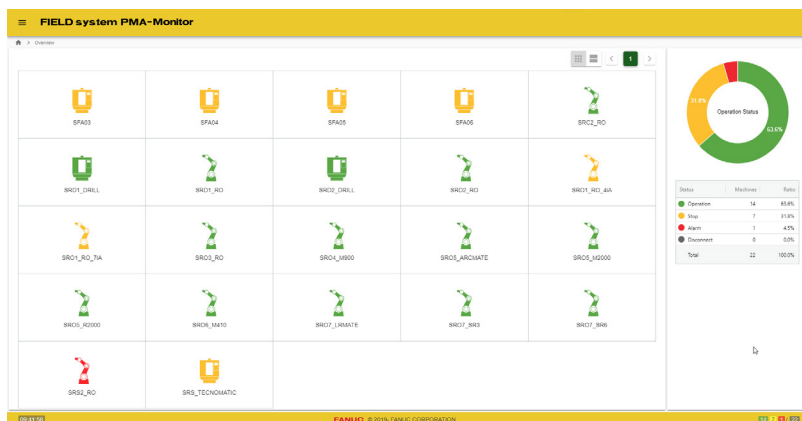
≡ FIELD system PMA-Monitor

Overview

1

SPA03

SPA04

SPA05

SPA06

SRC2_RO

SRO1_DRILL

SRO1_RO

SRO2_DRILL

SRO2_RO

SRO1_RO_4IA

SRO1_RO_TIA

SRO3_RO

SRO4_M900

SRO5_ARCMATE

SRO5_M2000

SRO5_R2000

SRO6_M410

SRO7_LRMATE

SRO7_SR3

SRO7_SR6

SRS2_RO

SRS_TECNOMATIC

Operation Status

31.8%

63.6%

| Status | Machines | Ratio |
|---|---|---|
| Operation | 14 | 63.6% |
| Stop | 7 | 31.8% |
| Alarm | 1 | 4.5% |
| Disconnect | 0 | 0.0% |
| Total | 22 | 100.0% |

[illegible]

FANUC © 2019 FANUC CORPORATION

14 7 1 22